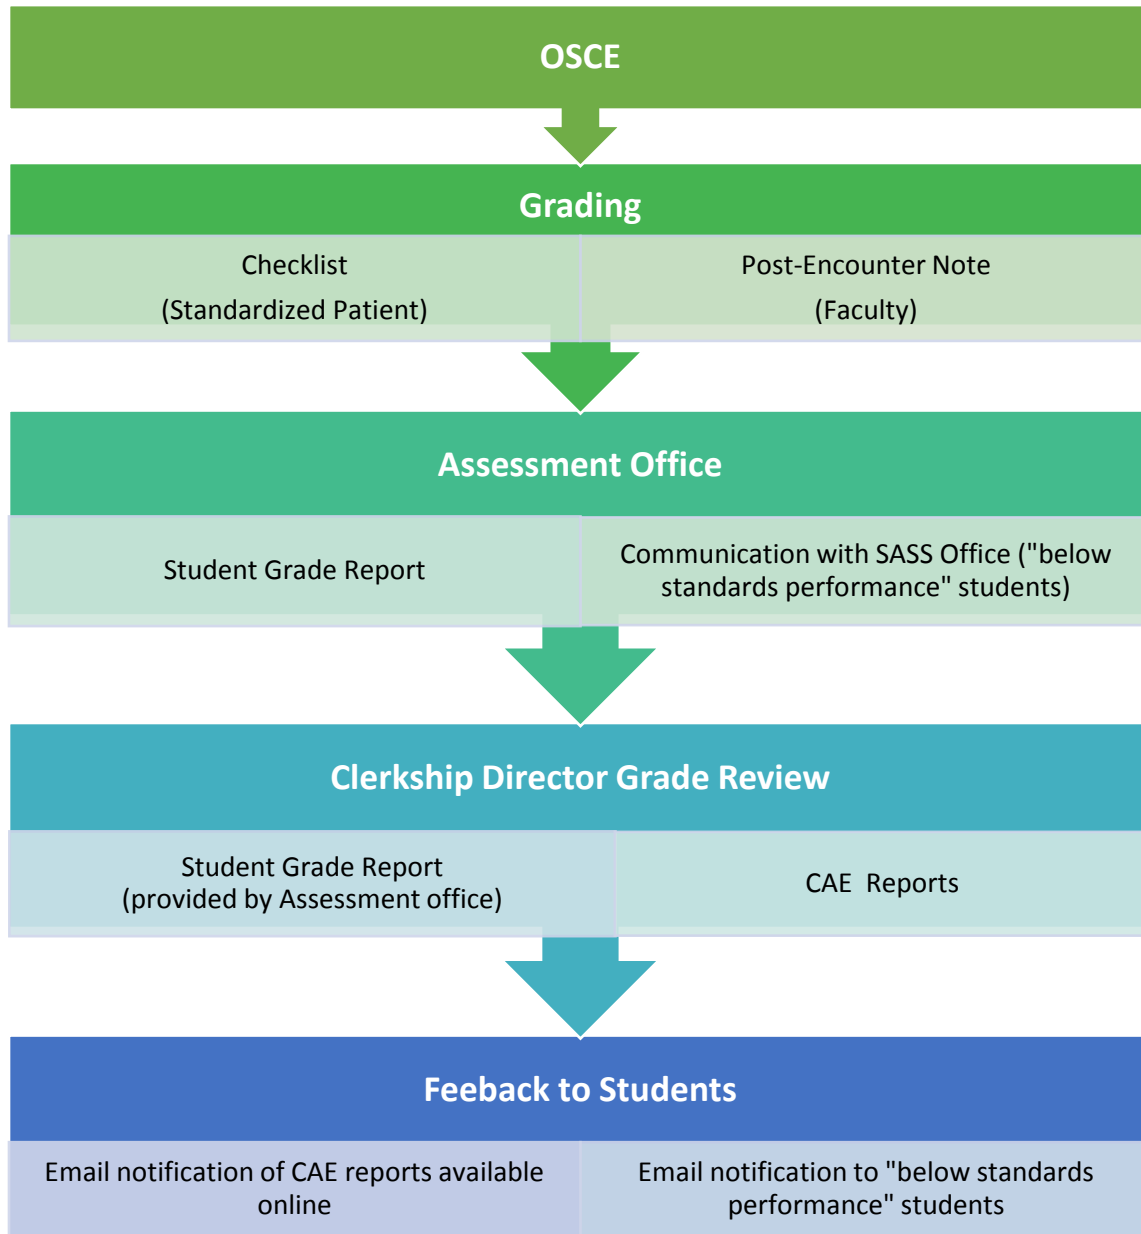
OSCE

Grading

Checklist
(Standardized Patient)

Post-Encounter Note
(Faculty)

Assessment Office

Student Grade Report

Communication with SASS Office ("below standards performance" students)

Clerkship Director Grade Review

Student Grade Report
(provided by Assessment office)

CAE Reports

Feeback to Students

Email notification of CAE reports available online

Email notification to "below standards performance" students